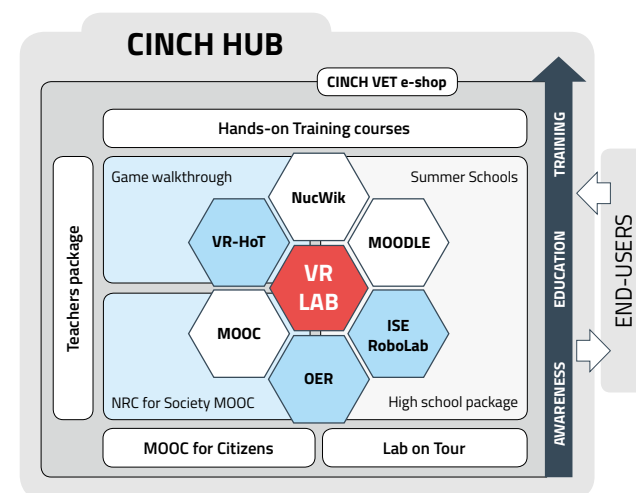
CINCH HUB

CINCH VET e-shop

Hands-on Training courses

Teachers package

Game walkthrough

Summer Schools

NucWik

VR-HoT

MOODLE

VR LAB

MOOC

ISE RoboLab

OER

NRC for Society MOOC

High school package

MOOC for Citizens

Lab on Tour

TRAINING

EDUCATION

AWARENESS

END-USERS